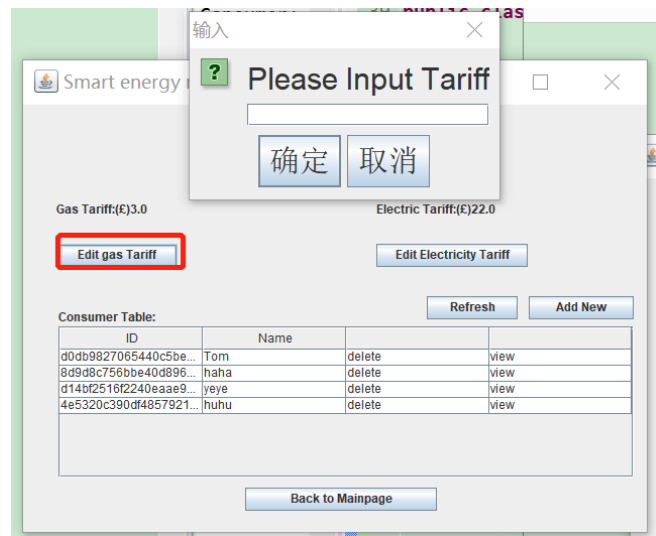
Consumer
public clas

输入

Please Input Tariff

确定 取消

Smart energy

Gas Tariff:(£)3.0

Electric Tariff:(£)22.0

Edit gas Tariff

Edit Electricity Tariff

Consumer Table:

Refresh

Add New

| ID | Name | | |
|---|---|---|---|
| d0db9827065440c5be... | Tom | delete | view |
| 8d9d8c756bbe40d896... | haha | delete | view |
| d14bf2516f2240eaae9... | yeye | delete | view |
| 4e5320c390df4857921... | huhu | delete | view |

Back to Mainpage